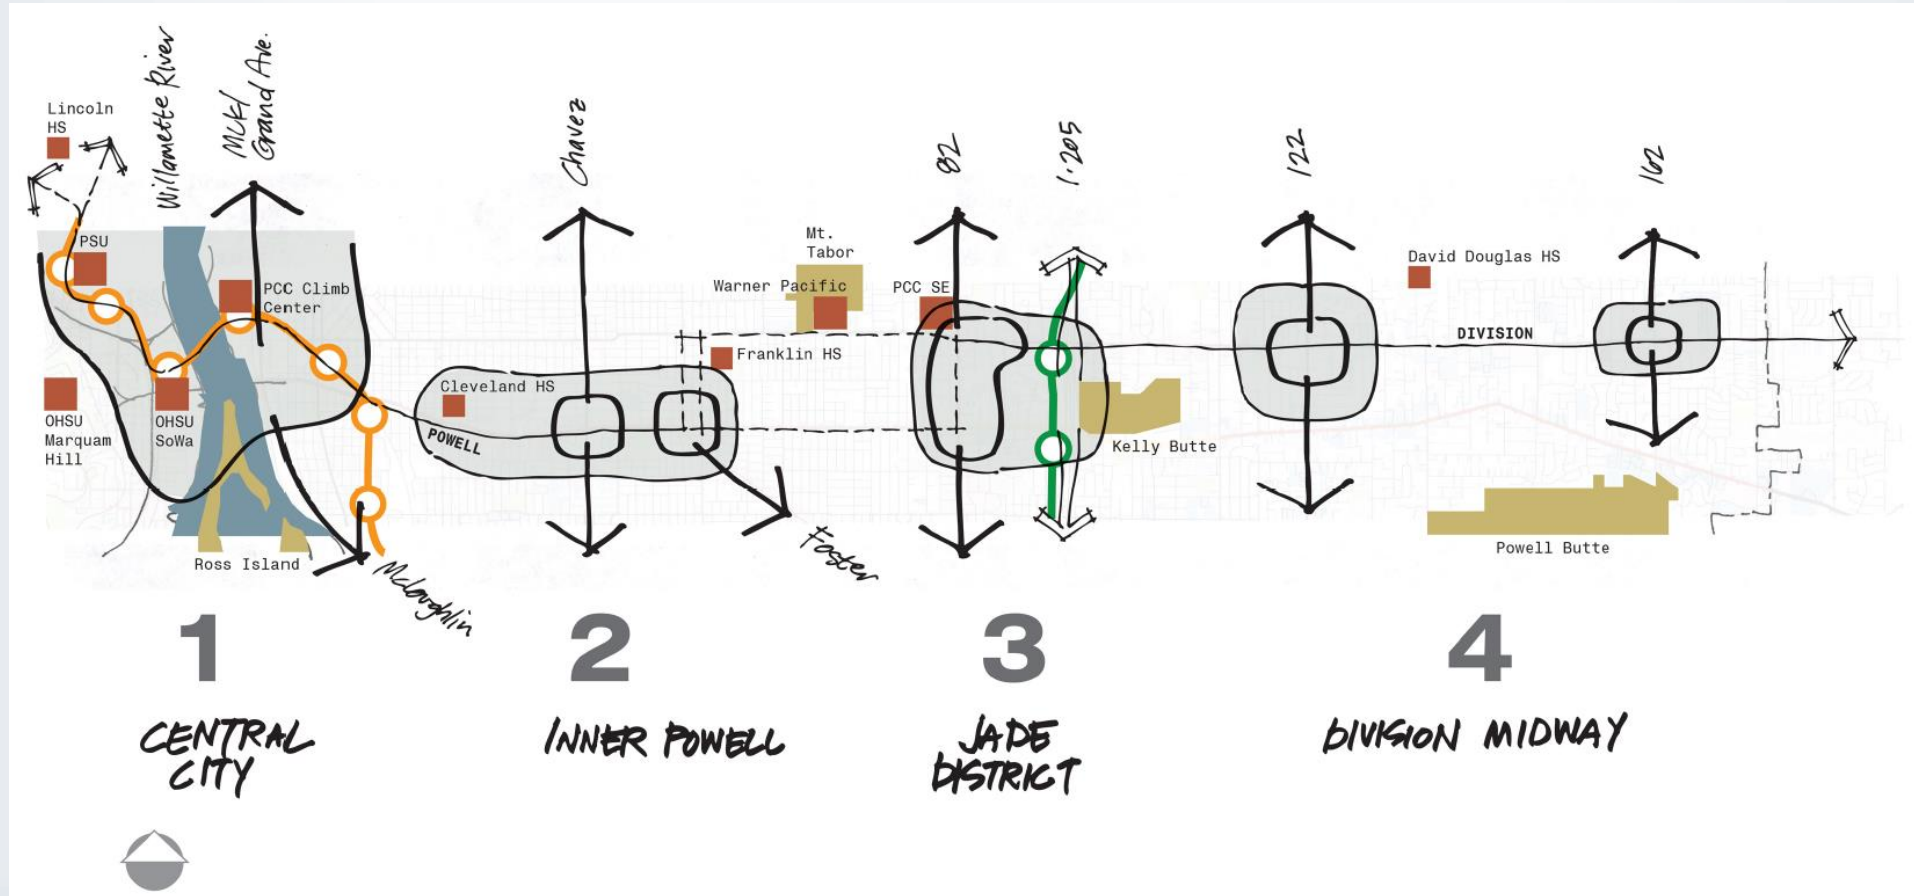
Lincoln HS

Willamette River

MLK/ Grand Ave.

Chavez

82

I-205

122

162

PSU

PCC Climb Center

OHSU Marquam Hill

OHSU SoWa

Ross Island

McLoughlin

Cleveland HS

POWELL

Foster

Mt. Tabor

Warner Pacific

Franklin HS

PCC SE

Kelly Butte

David Douglas HS

DIVISION

Powell Butte

1

CENTRAL CITY

2

INNER POWELL

3

JADE DISTRICT

4

DIVISION MIDWAY